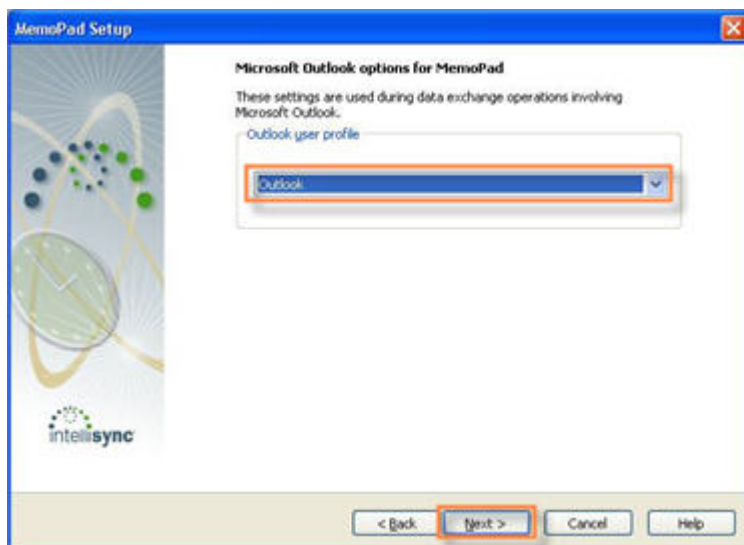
MemoPad Setup

Microsoft Outlook options for MemoPad

These settings are used during data exchange operations involving Microsoft Outlook.

Outlook user profile

Outlook

intellisync

< Back
Next >
Cancel
Help